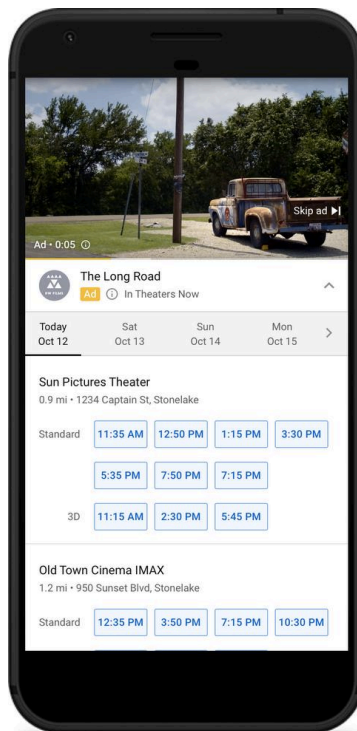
Skip ad ▶|

Ad • 0:05 ⓘ

The Long Road

Ad ⓘ In Theaters Now

Today Oct 12

Sat Oct 13

Sun Oct 14

Mon Oct 15

Sun Pictures Theater

0.9 mi • 1234 Captain St, Stonelake

Standard 11:35 AM 12:50 PM 1:15 PM 3:30 PM 5:35 PM 7:50 PM 7:15 PM

3D 11:15 AM 2:30 PM 5:45 PM

Old Town Cinema IMAX

1.2 mi • 950 Sunset Blvd, Stonelake

Standard 12:35 PM 3:50 PM 7:15 PM 10:30 PM